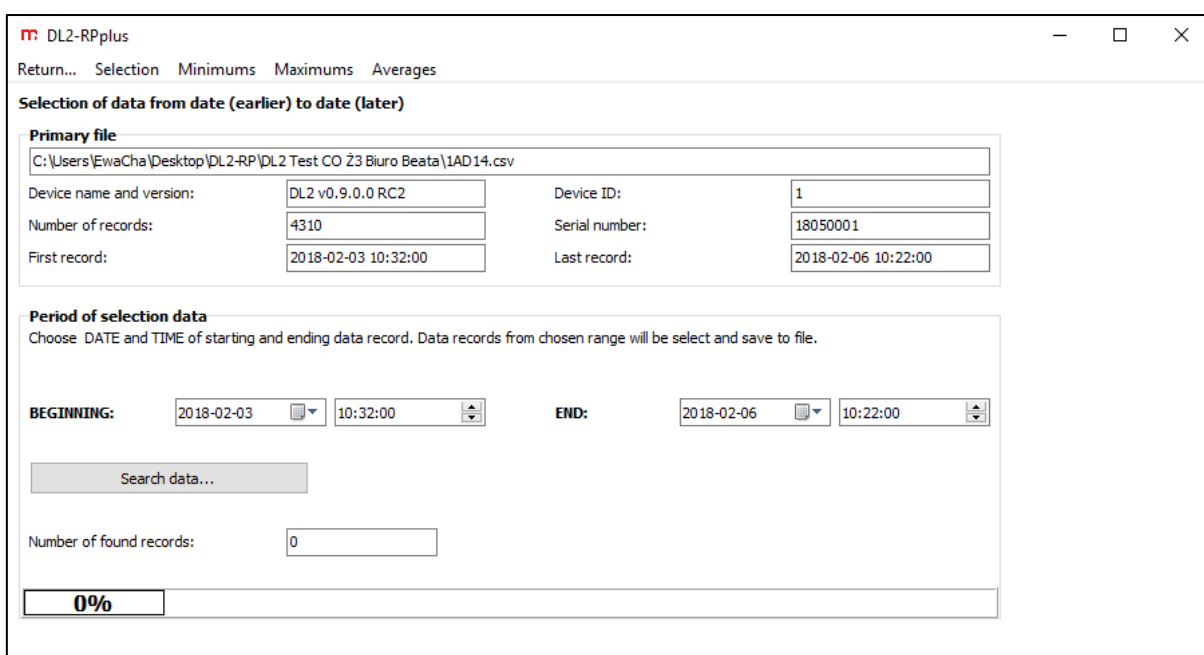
DL2-RPplus

Return... Selection Minimums Maximums Averages

Selection of data from date (earlier) to date (later)

Primary file

C:\Users\EwaCha\Desktop\DL2-RP\DL2 Test CO Ż3 Biuro Beata\1AD14.csv

| Device name and version: | DL2 v0.9.0.0 RC2 | Device ID: | 1 |
|---|---|---|---|
| Number of records: | 4310 | Serial number: | 18050001 |
| First record: | 2018-02-03 10:32:00 | Last record: | 2018-02-06 10:22:00 |

Period of selection data

Choose DATE and TIME of starting and ending data record. Data records from chosen range will be select and save to file.

BEGINNING: 2018-02-03 10:32:00 END: 2018-02-06 10:22:00

Search data...

Number of found records: 0

0%